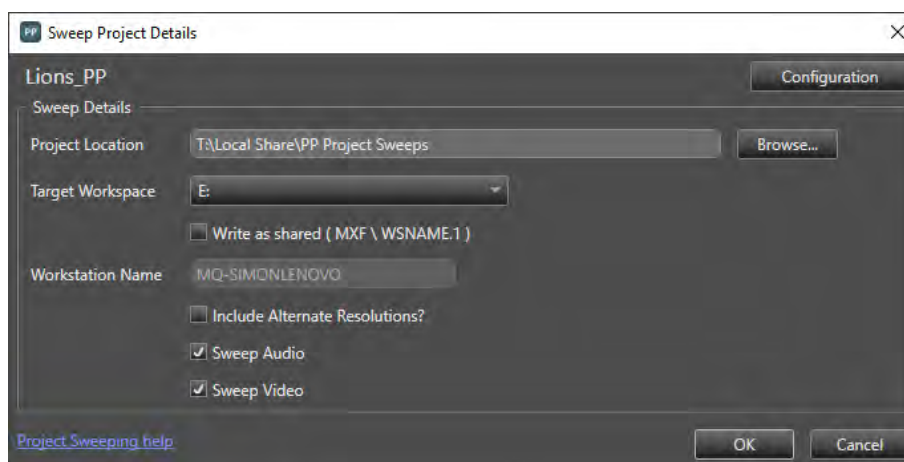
PP Sweep Project Details

Lions_PP

Configuration

Sweep Details

Project Location T:\Local Share\PP Project Sweeps Browse...

Target Workspace E:

Write as shared ( MXF \ WSNAME.1 )

Workstation Name MQ-SIMONLENOVO

Include Alternate Resolutions?

Sweep Audio

Sweep Video

Project Sweeping help

OK Cancel